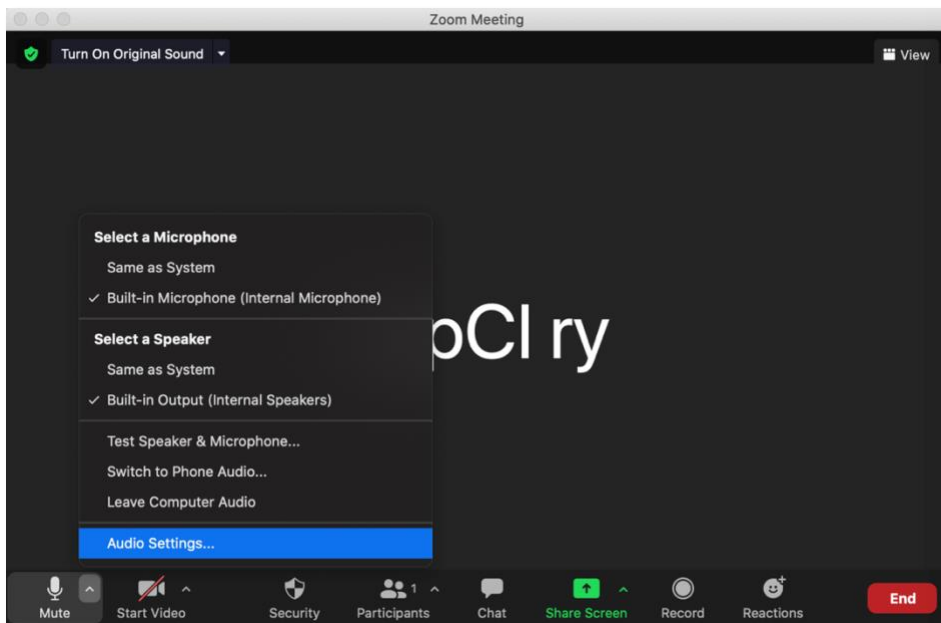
Zoom Meeting

Turn On Original Sound

View

Select a Microphone
Same as System
✓ Built-in Microphone (Internal Microphone)

Select a Speaker
Same as System
✓ Built-in Output (Internal Speakers)

Test Speaker & Microphone...
Switch to Phone Audio...
Leave Computer Audio

Audio Settings...

pCl ry

Mute
Start Video
Security
1
Participants
Chat
Share Screen
Record
Reactions
End